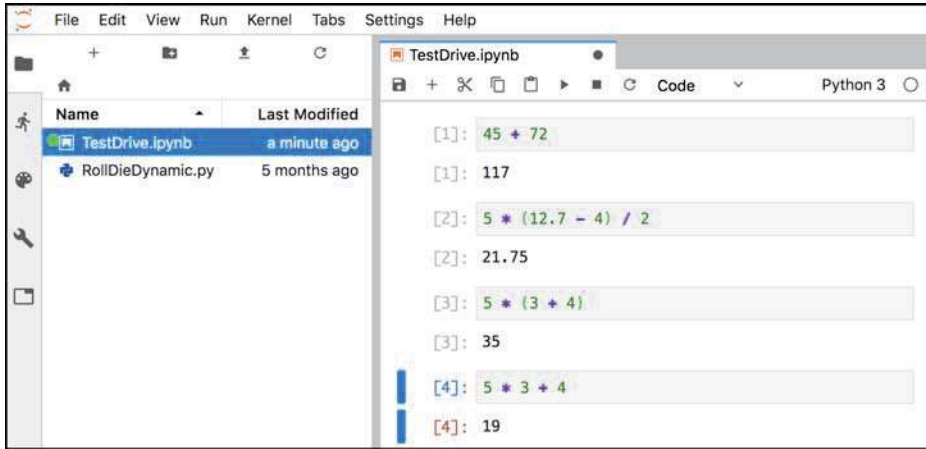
File Edit View Run Kernel Tabs Settings Help

Name
Last Modified
TestDrive.ipynb a minute ago
RollDieDynamic.py 5 months ago

TestDrive.ipynb

Code
Python 3

[1]: 45 + 72

[1]: 117

[2]: 5 * (12.7 - 4) / 2

[2]: 21.75

[3]: 5 * (3 + 4)

[3]: 35

[4]: 5 * 3 + 4

[4]: 19